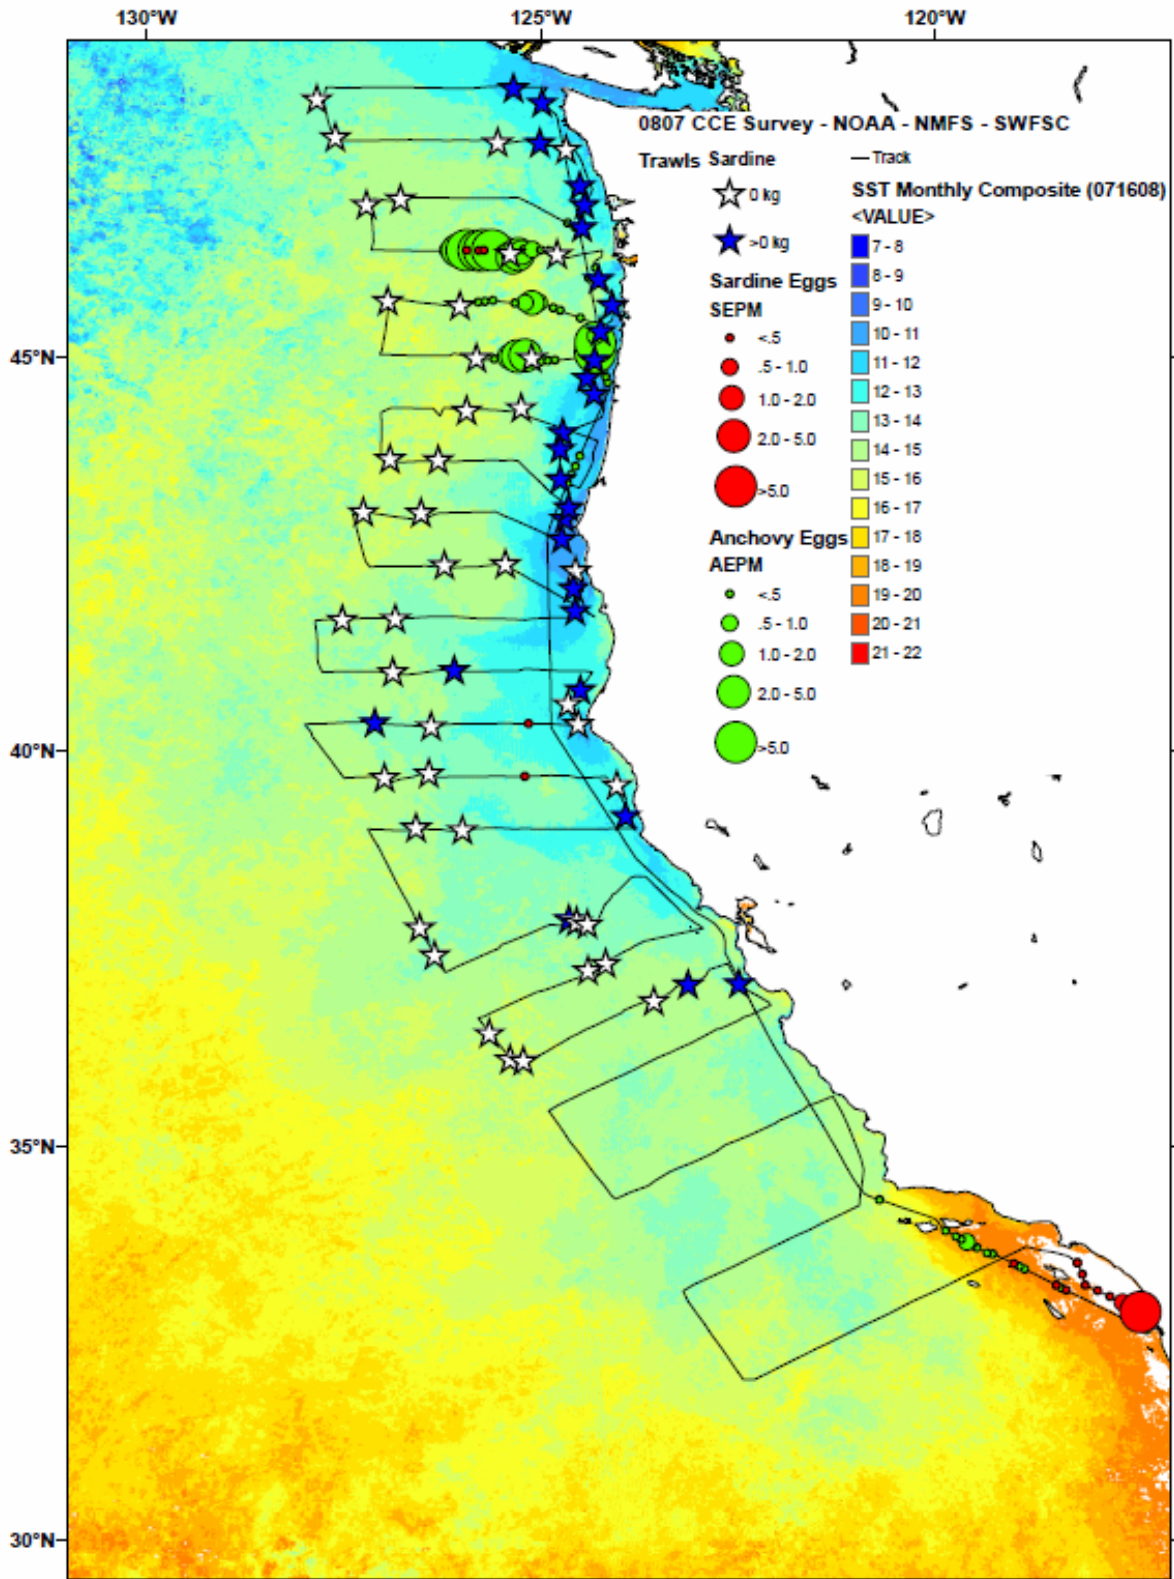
130°W
125°W
120°W

0807 CCE Survey - NOAA - NMFS - SWFSC

Trawls Sardine
0 kg
>0 kg

Sardine Eggs
SEPM
<.5
.5 - 1.0
1.0 - 2.0
2.0 - 5.0
>5.0

Anchovy Eggs
AEPM
<.5
.5 - 1.0
1.0 - 2.0
2.0 - 5.0
>5.0

— Track

SST Monthly Composite (071608)
<VALUE>
7 - 8
8 - 9
9 - 10
10 - 11
11 - 12
12 - 13
13 - 14
14 - 15
15 - 16
16 - 17
17 - 18
18 - 19
19 - 20
20 - 21
21 - 22

45°N
40°N
35°N
30°N